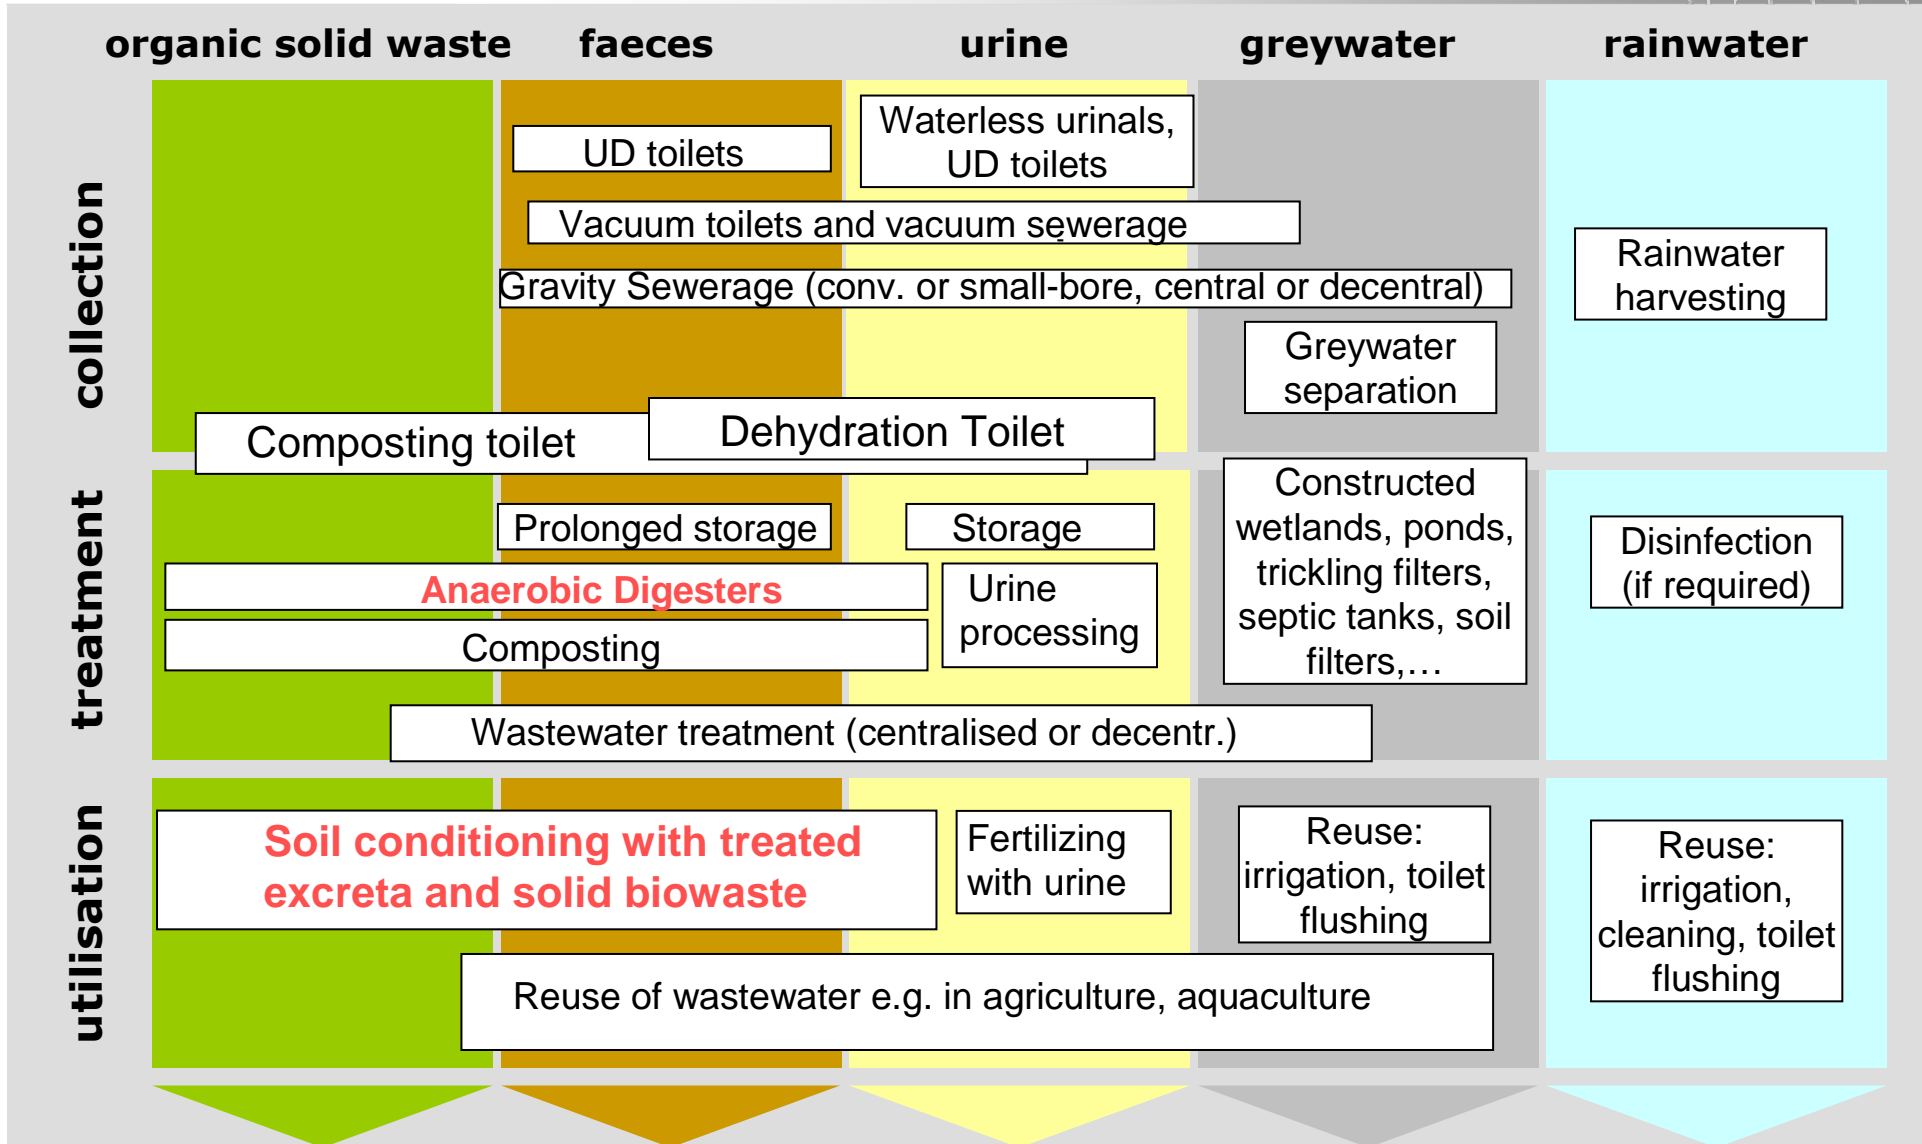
organic solid waste faeces urine greywater rainwater

collection

UD toilets

Waterless urinals, UD toilets

Vacuum toilets and vacuum sewerage

Gravity Sewerage (conv. or small-bore, central or decentral)

Rainwater harvesting

Greywater separation

Composting toilet

Dehydration Toilet

treatment

Prolonged storage

Storage

Constructed wetlands, ponds, trickling filters, septic tanks, soil filters,…

Disinfection (if required)

Anaerobic Digesters

Urine processing

Composting

Wastewater treatment (centralised or decentr.)

utilisation

Soil conditioning with treated excreta and solid biowaste

Fertilizing with urine

Reuse: irrigation, toilet flushing

Reuse: irrigation, cleaning, toilet flushing

Reuse of wastewater e.g. in agriculture, aquaculture